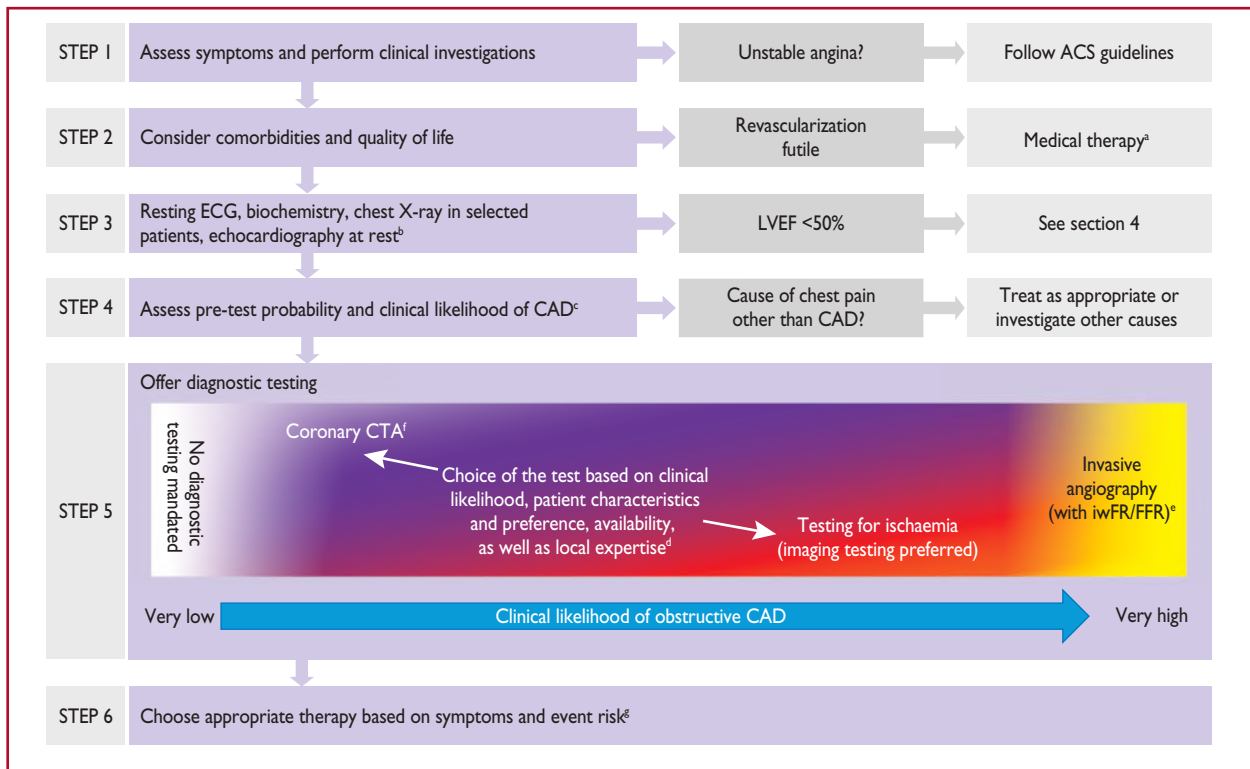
STEP 1 Assess symptoms and perform clinical investigations

Unstable angina?

Follow ACS guidelines

STEP 2 Consider comorbidities and quality of life

Revascularization futile

Medical therapy$^{a}$

STEP 3 Resting ECG, biochemistry, chest X-ray in selected patients, echocardiography at rest$^{b}$

LVEF <50%

See section 4

STEP 4 Assess pre-test probability and clinical likelihood of CAD$^{c}$

Cause of chest pain other than CAD?

Treat as appropriate or investigate other causes

STEP 5

Offer diagnostic testing

No diagnostic testing mandated

Coronary CTA$^{f}$

Choice of the test based on clinical likelihood, patient characteristics and preference, availability, as well as local expertise$^{d}$

Testing for ischaemia (imaging testing preferred)

Invasive angiography (with iwFR/FFR)$^{e}$

Very low

Clinical likelihood of obstructive CAD

Very high

STEP 6 Choose appropriate therapy based on symptoms and event risk$^{g}$